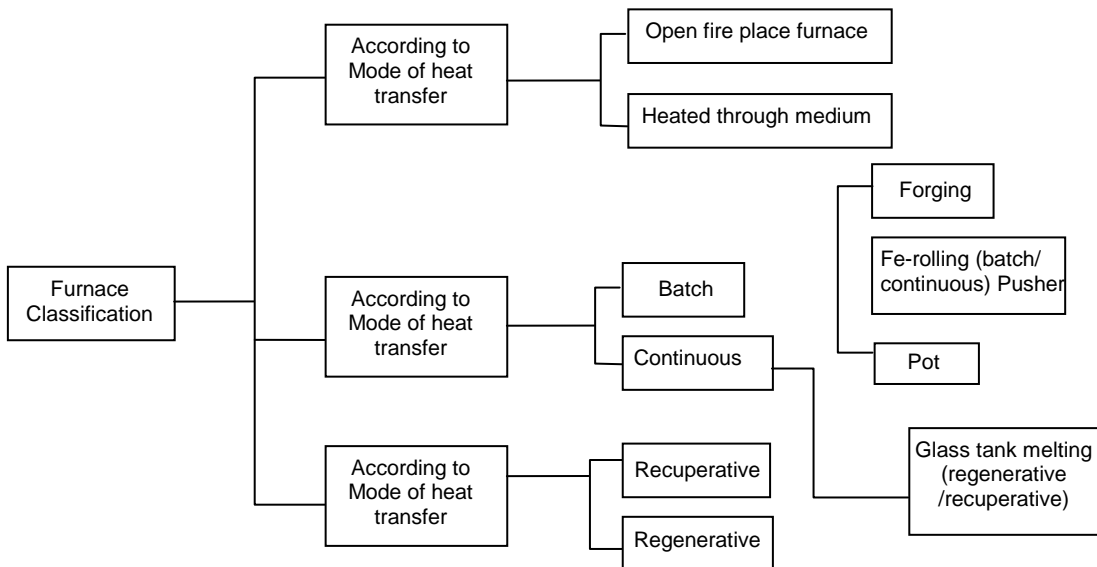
Furnace Classification

According to Mode of heat transfer

Open fire place furnace

Heated through medium

According to Mode of heat transfer

Batch

Continuous

Forging

Fe-rolling (batch/ continuous) Pusher

Pot

Glass tank melting (regenerative /recuperative)

According to Mode of heat transfer

Recuperative

Regenerative